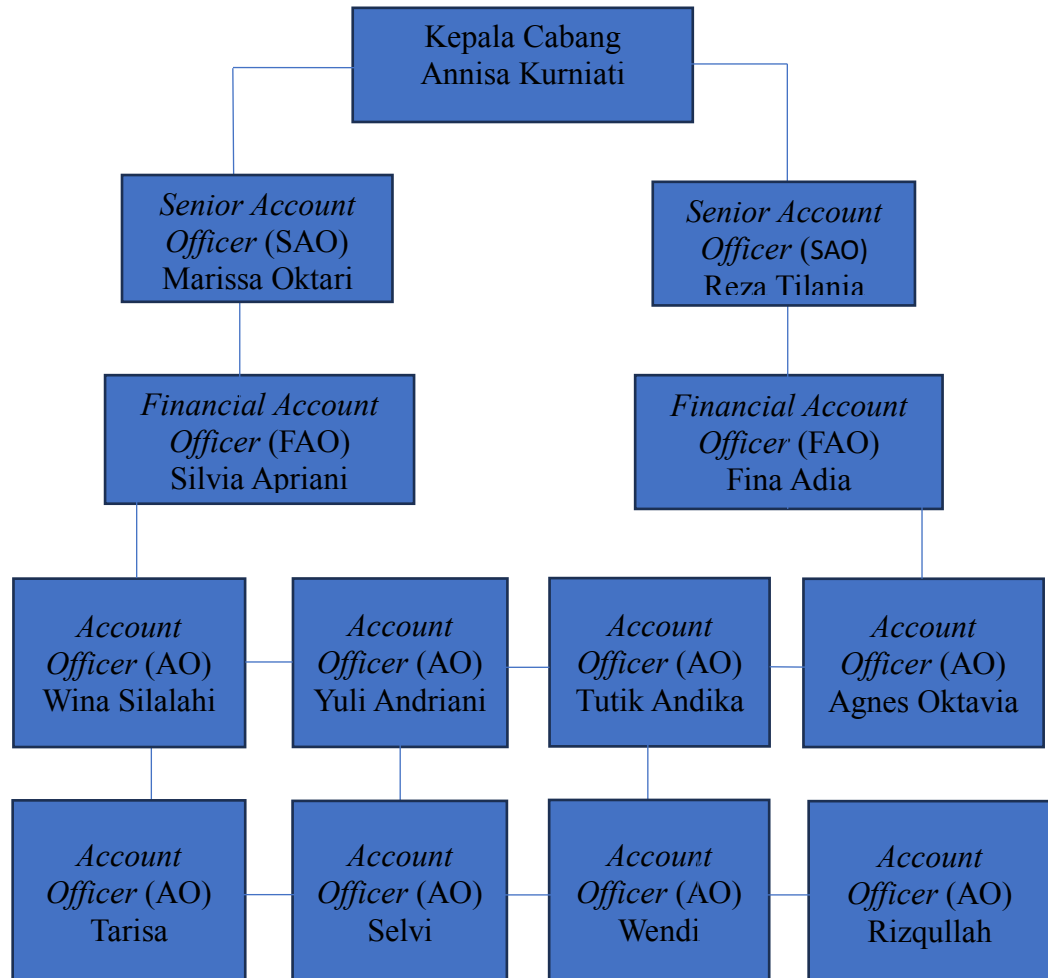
Kepala Cabang
Annisa Kurniati

Senior Account Officer (SAO)
Marissa Oktari

Senior Account Officer (SAO)
Reza Tilania

Financial Account Officer (FAO)
Silvia Apriani

Financial Account Officer (FAO)
Fina Adia

Account Officer (AO)
Wina Silalahi

Account Officer (AO)
Yuli Andriani

Account Officer (AO)
Tutik Andika

Account Officer (AO)
Agnes Oktavia

Account Officer (AO)
Tarisa

Account Officer (AO)
Selvi

Account Officer (AO)
Wendi

Account Officer (AO)
Rizqullah